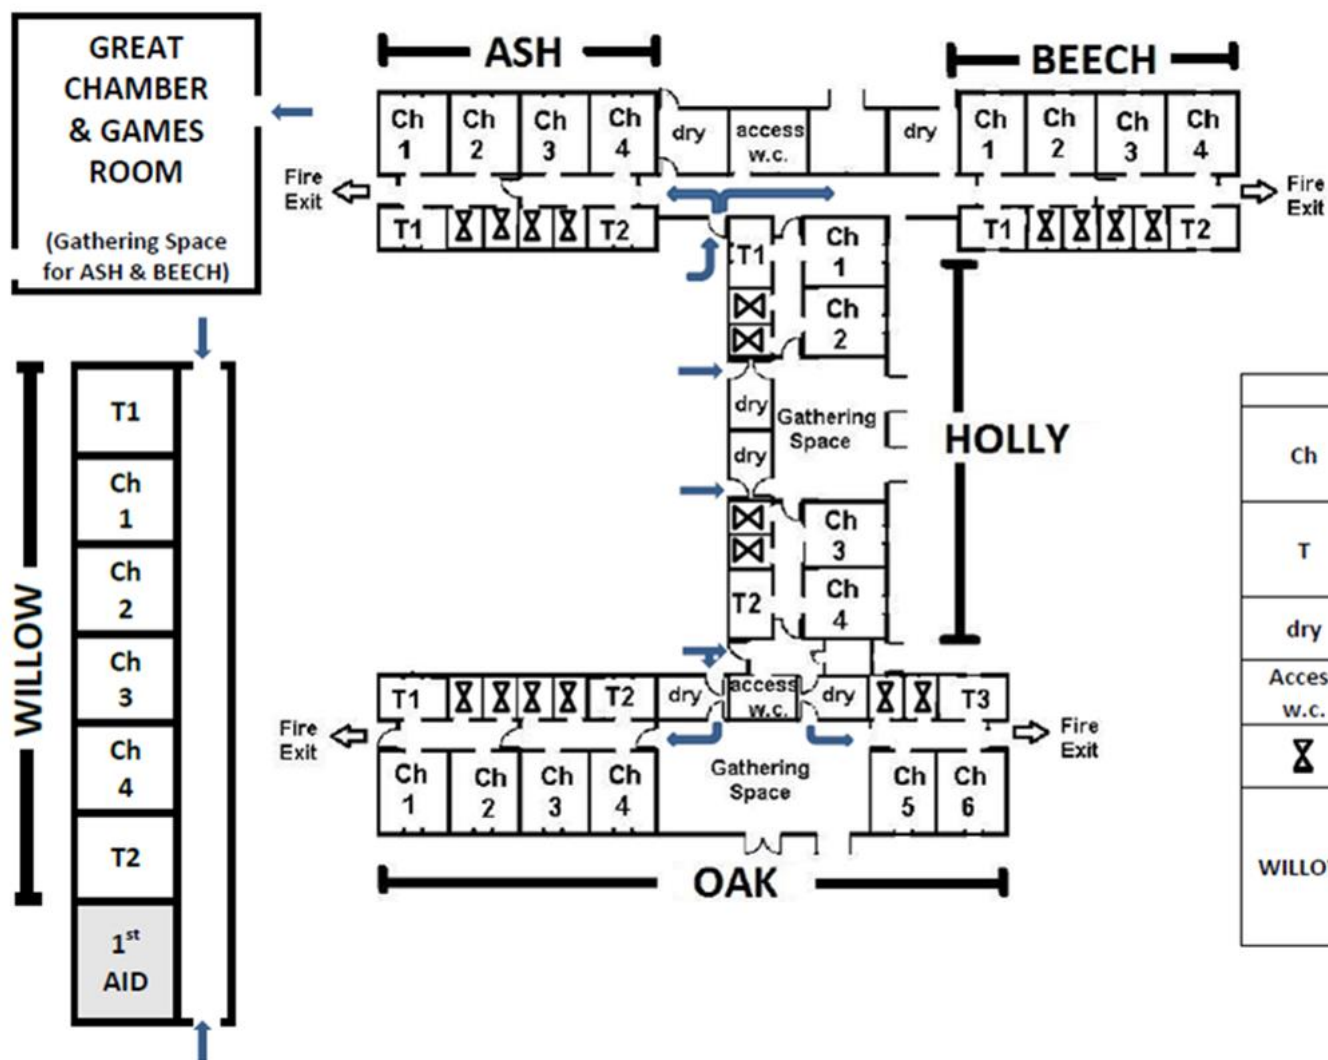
GREAT CHAMBER & GAMES ROOM

(Gathering Space for ASH & BEECH)

ASH

Ch 1 | Ch 2 | Ch 3 | Ch 4 | dry | access w.c.

Fire Exit

T1 | T2

BEECH

dry | Ch 1 | Ch 2 | Ch 3 | Ch 4

Fire Exit

T1 | T2

T1 | Ch 1 | Ch 2

dry | Gathering Space | dry

HOLLY

Ch 3 | Ch 4 | T2

WILLOW

T1
Ch 1
Ch 2
Ch 3
Ch 4
T2
1$^{st}$ AID

T1 | T2 | dry | access w.c. | dry | T3

Fire Exit

Fire Exit

Ch 1 | Ch 2 | Ch 3 | Ch 4 | Gathering Space | Ch 5 | Ch 6

OAK

Ch

T

dry

Acces w.c.

WILLO